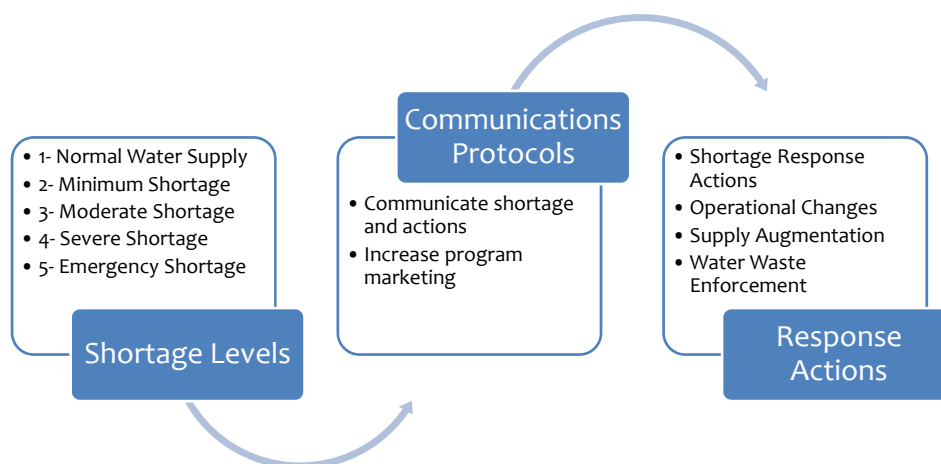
- 1- Normal Water Supply
- 2- Minimum Shortage
- 3- Moderate Shortage
- 4- Severe Shortage
- 5- Emergency Shortage

Shortage Levels

Communications Protocols

- Communicate shortage and actions
- Increase program marketing

- Shortage Response Actions
- Operational Changes
- Supply Augmentation
- Water Waste Enforcement

Response Actions